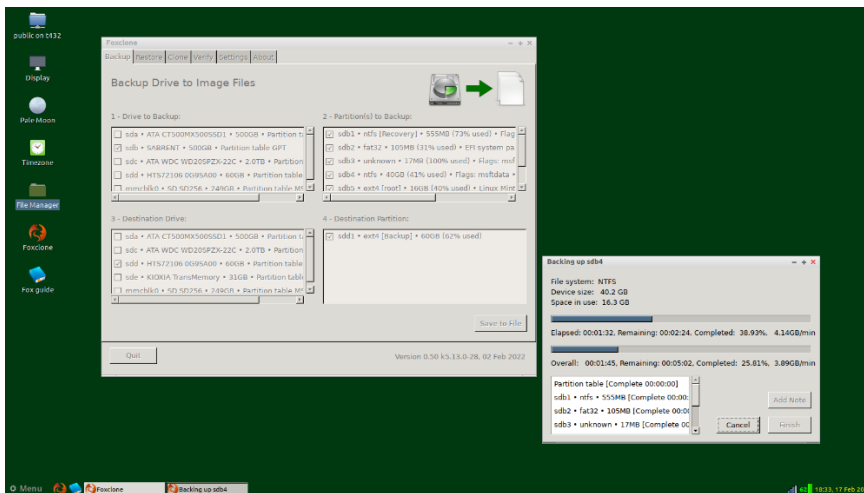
public on t432

Display

Pale Moon

Timezone

File Manager

Foxclone

Fox guide

Foxclone

Backup Restore Clone Verify Settings About

Backup Drive to Image Files

1 - Drive to Backup:

sda • ATA CT500MX500SSD1 • 500GB • Partition ta
sdb • SABRENT • 500GB • Partition table GPT
sdc • ATA WDC WD20SPZX-22C • 2.0TB • Partition
sdd • HTS72106 0G9SA00 • 60GB • Partition table
mmcblk0 • SD SD256 • 249GB • Partition table M

2 - Partition(s) to Backup:

sdb1 • ntfs [Recovery] • 555MB (73% used) • Flag
sdb2 • fat32 • 105MB (31% used) • EFI system pa
sdb3 • unknown • 17MB (100% used) • Flags: msf
sdb4 • ntfs • 40GB (41% used) • Flags: msftdata
sdb5 • ext4 [root] • 16GB (40% used) • Linux Mint

3 - Destination Drive:

sda • ATA CT500MX500SSD1 • 500GB • Partition ta
sdc • ATA WDC WD20SPZX-22C • 2.0TB • Partition
sdd • HTS72106 0G9SA00 • 60GB • Partition table
sde • KIOXIA TransMemory • 31GB • Partition table
mmcblk0 • SD SD256 • 249GB • Partition table M

4 - Destination Partition:

sdd1 • ext4 [Backup] • 60GB (62% used)

Save to File

Quit

Version 0.50 k5.13.0-28, 02 Feb 2022

Backing up sdb4

File system: NTFS
Device size: 40.2 GB
Space in use: 16.3 GB

Elapsed: 00:01:32, Remaining: 00:02:24, Completed: 38.93%, 4.14GB/min

Overall: 00:01:45, Remaining: 00:05:02, Completed: 25.81%, 3.89GB/min

Partition table [Complete 00:00:00]
sdb1 • ntfs • 555MB [Complete 00:00:
sdb2 • fat32 • 105MB [Complete 00:0
sdb3 • unknown • 17MB [Complete 00

Add Note

Cancel

Finish

Menu Foxclone Backing up sdb4 18:33, 17 Feb 20